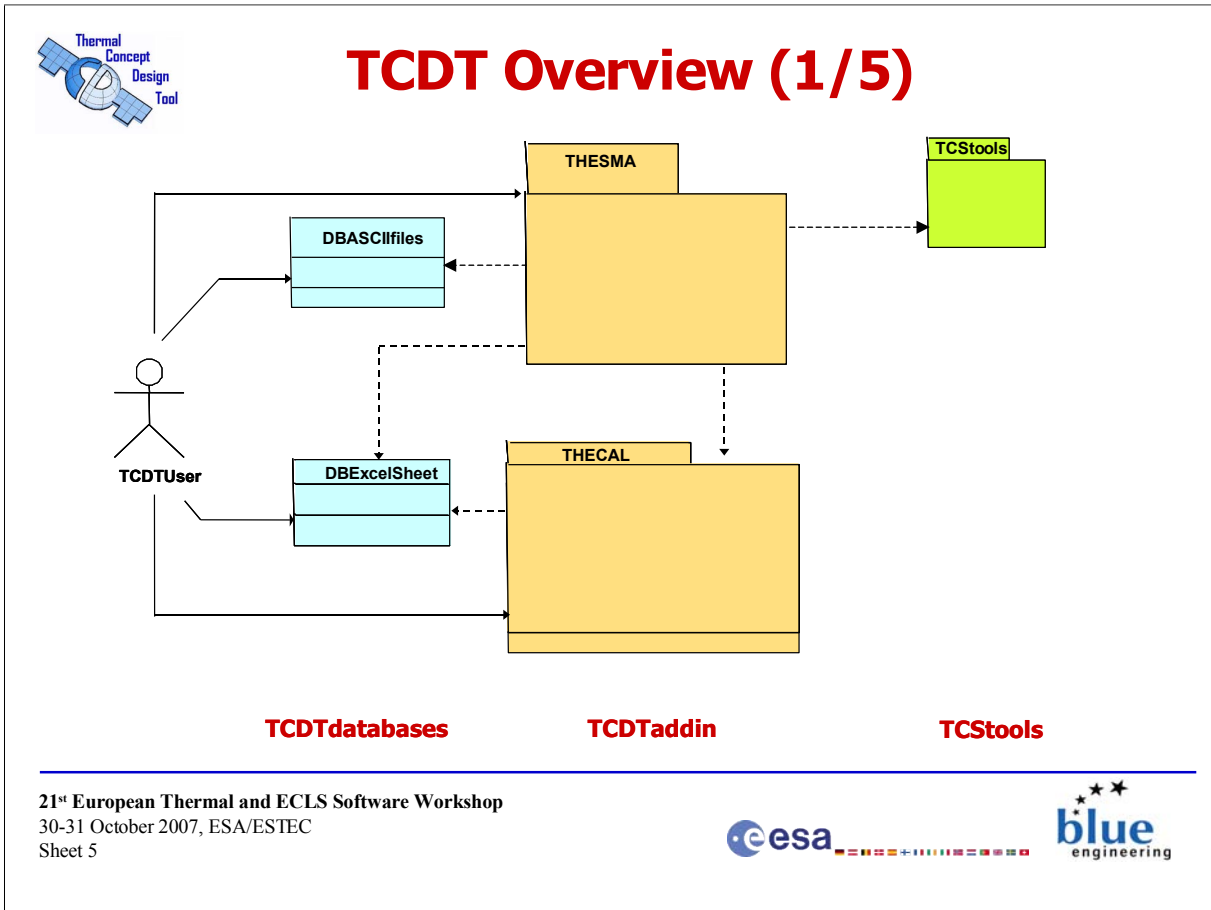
Thermal Concept Design Tool

TCDT Overview (1/5)

THESMA

TCStools

DBASCIIfiles

TCDTUser

DBExcelSheet

THECAL

TCDTdatabases

TCDTaddin

TCStools

21st European Thermal and ECLS Software Workshop
30-31 October 2007, ESA/ESTEC
Sheet 5

esa

blue engineering